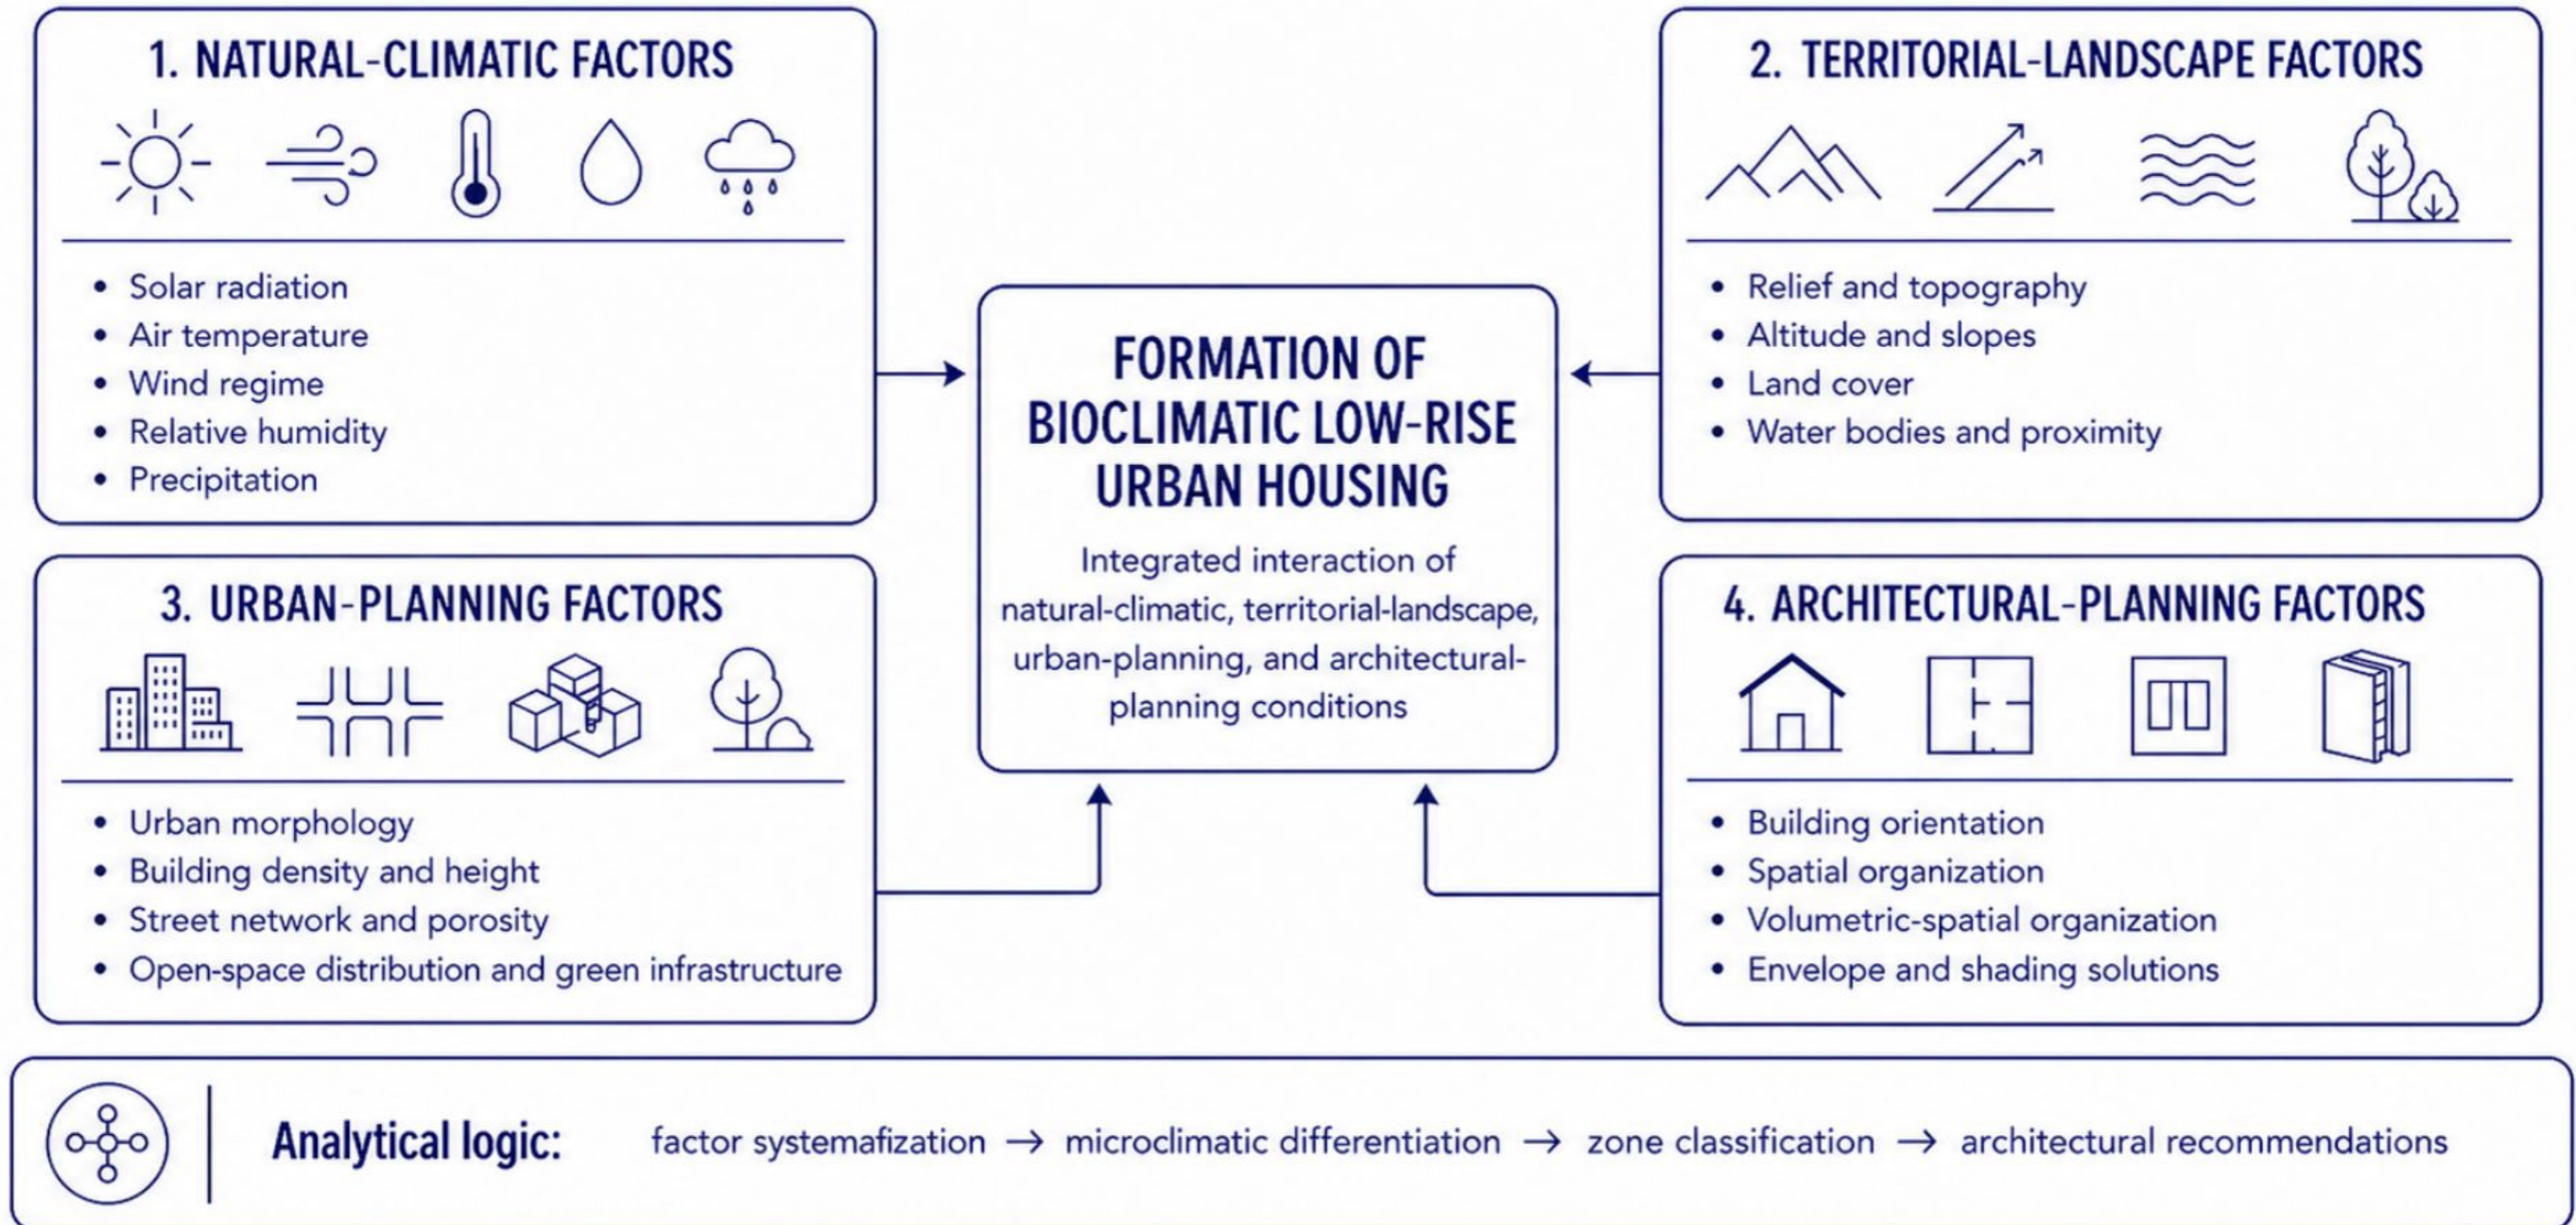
1. NATURAL-CLIMATIC FACTORS

- Solar radiation
- Air temperature
- Wind regime
- Relative humidity
- Precipitation

2. TERRITORIAL-LANDSCAPE FACTORS

- Relief and topography
- Altitude and slopes
- Land cover
- Water bodies and proximity

FORMATION OF BIOCLIMATIC LOW-RISE URBAN HOUSING

Integrated interaction of natural-climatic, territorial-landscape, urban-planning, and architectural-planning conditions

3. URBAN-PLANNING FACTORS

- Urban morphology
- Building density and height
- Street network and porosity
- Open-space distribution and green infrastructure

4. ARCHITECTURAL-PLANNING FACTORS

- Building orientation
- Spatial organization
- Volumetric-spatial organization
- Envelope and shading solutions

Analytical logic: factor systemafization → microclimatic differentiation → zone classification → architectural recommendations